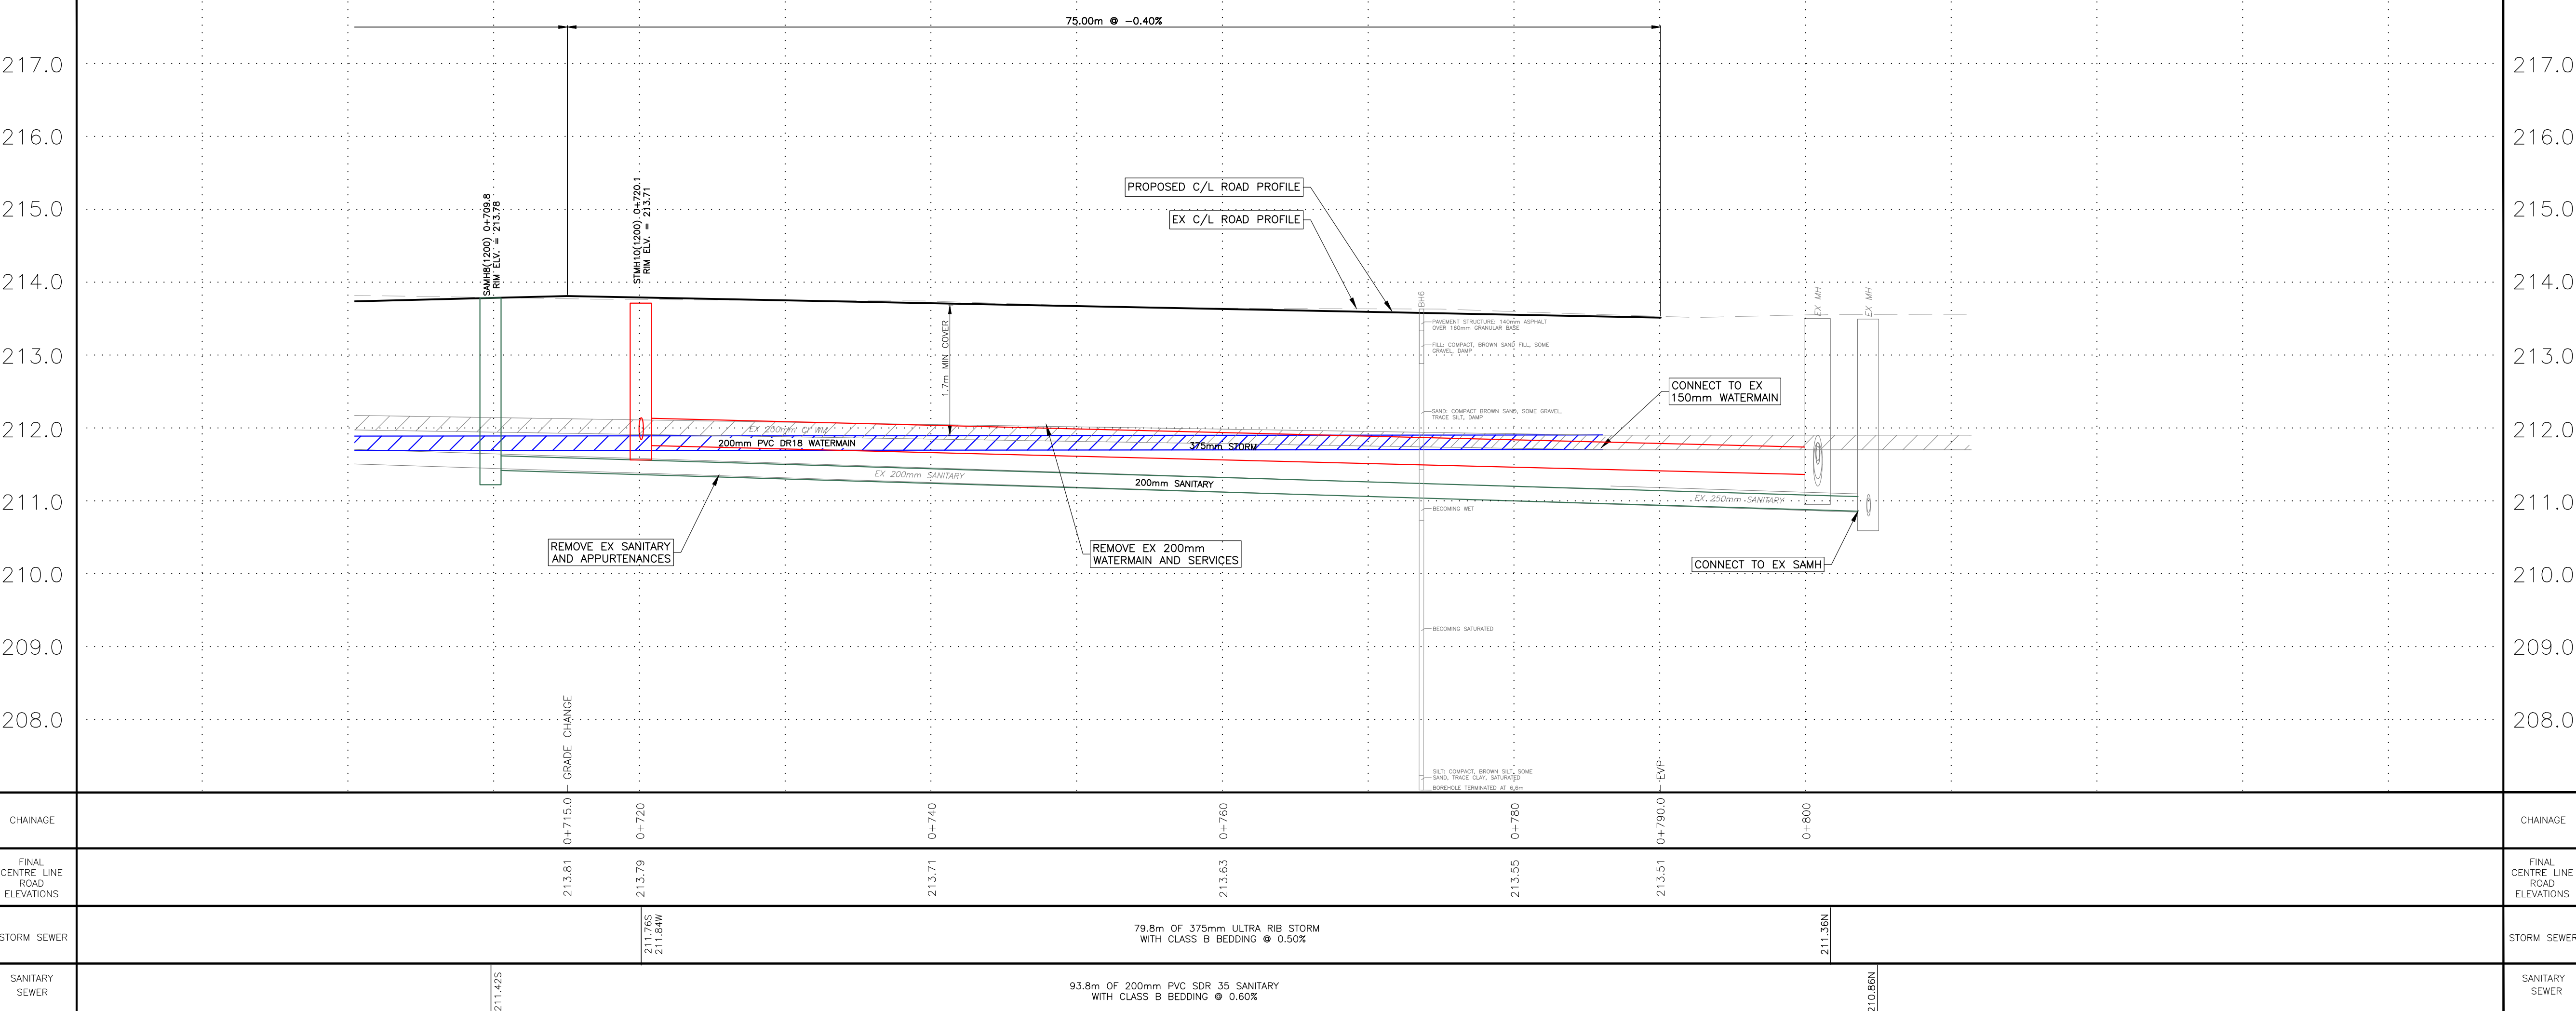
75.00m @ –0.40%

217.0
216.0
215.0
214.0
213.0
212.0
211.0
210.0
209.0
208.0

SAMH8(1200) 0+709.8
RIM ELV. = 213.78

STMH10(1200) 0+720.1
RIM ELV. = 213.71

PROPOSED C/L ROAD PROFILE
EX C/L ROAD PROFILE

1.7m MIN COVER

BH6
PAVEMENT STRUCTURE: 140mm ASPHALT OVER 160mm GRANULAR BASE
FILL: COMPACT, BROWN SAND FILL, SOME GRAVEL, DAMP
SAND: COMPACT BROWN SAND, SOME GRAVEL, TRACE SILT, DAMP
BECOMING WET
BECOMING SATURATED
SILT: COMPACT, BROWN SILT, SOME SAND, TRACE CLAY, SATURATED
BOREHOLE TERMINATED AT 6.6m

EX MH
EX MH

CONNECT TO EX 150mm WATERMAIN

EX 200mm C/ WM
200mm PVC DR18 WATERMAIN
375mm STORM
EX 200mm SANITARY
200mm SANITARY
EX 250mm SANITARY

REMOVE EX SANITARY AND APPURTENANCES
REMOVE EX 200mm WATERMAIN AND SERVICES
CONNECT TO EX SAMH

GRADE CHANGE
EVP

217.0
216.0
215.0
214.0
213.0
212.0
211.0
210.0
209.0
208.0

| CHAINAGE | 0+715.0 | 0+720 | 0+740 | 0+760 | 0+780 | 0+790.0 | 0+800 | CHAINAGE |
|---|---|---|---|---|---|---|---|---|
| FINAL CENTRE LINE ROAD ELEVATIONS | 213.81 | 213.79 | 213.71 | 213.63 | 213.55 | 213.51 | | FINAL CENTRE LINE ROAD ELEVATIONS |

STORM SEWER | 211.76S 211.84W | 79.8m OF 375mm ULTRA RIB STORM WITH CLASS B BEDDING @ 0.50% | 211.36N | STORM SEWER

SANITARY SEWER | 211.42S | 93.8m OF 200mm PVC SDR 35 SANITARY WITH CLASS B BEDDING @ 0.60% | 210.86N | SANITARY SEWER